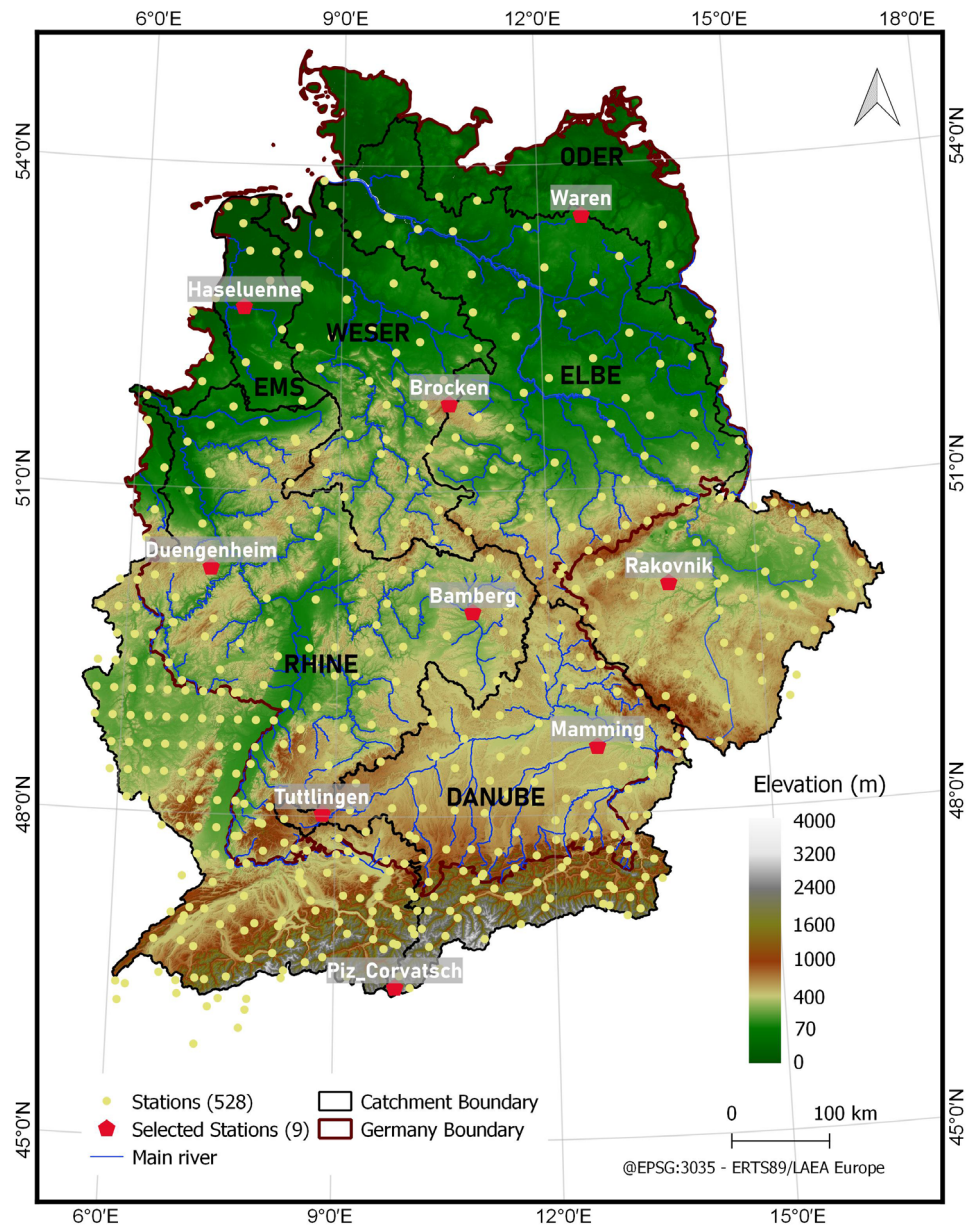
6°0'E 9°0'E 12°0'E 15°0'E 18°0'E

54°0'N 54°0'N

ODER

Waren

Haseluenne

WESER

EMS

Brocken

ELBE

51°0'N 51°0'N

Duengenheim

Rakovnik

Bamberg

RHINE

Mamming

Elevation (m)

48°0'N 48°0'N

Tuttlingen

DANUBE

4000
3200
2400
1600
1000
400
70
0

Piz_Corvatsch

Stations (528)
Selected Stations (9)
Main river
Catchment Boundary
Germany Boundary

0 100 km

45°0'N 45°0'N

@EPSG:3035 - ERTS89/LAEA Europe

6°0'E 9°0'E 12°0'E 15°0'E